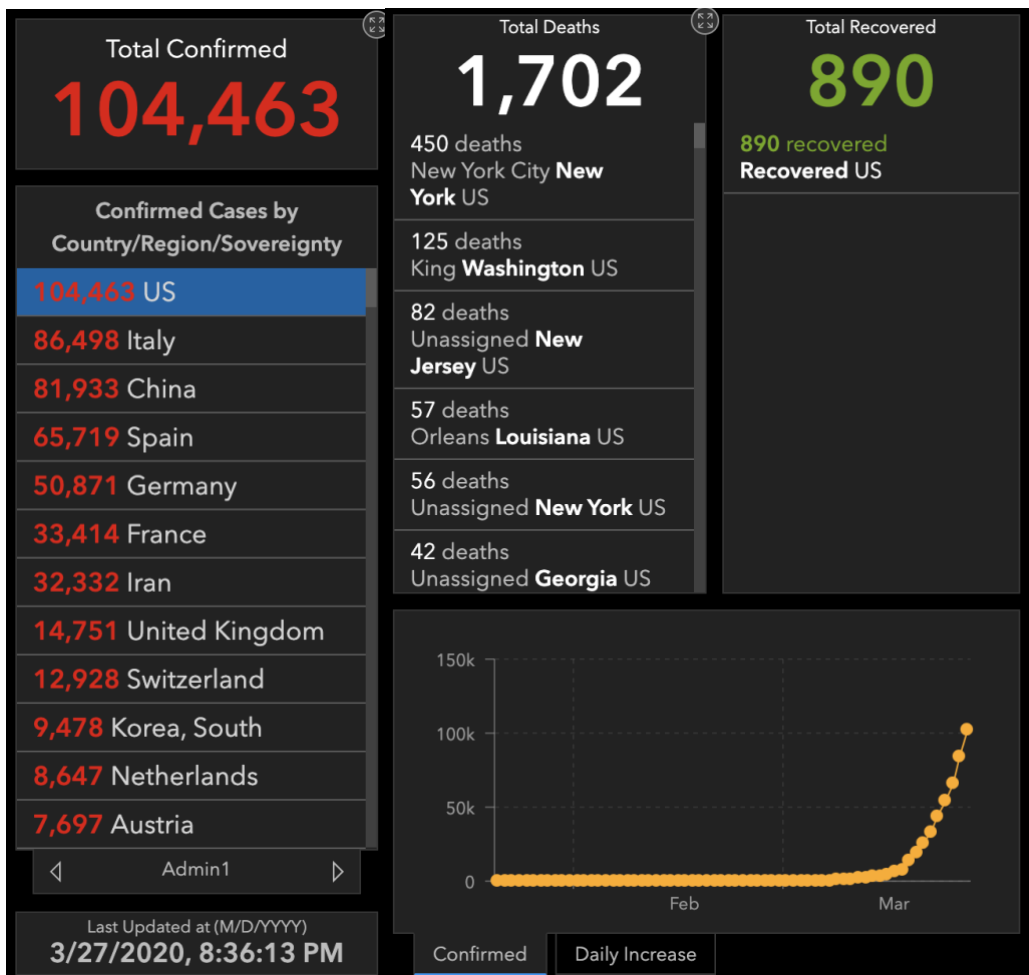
Total Confirmed
104,463

Confirmed Cases by Country/Region/Sovereignty

104,463 US
86,498 Italy
81,933 China
65,719 Spain
50,871 Germany
33,414 France
32,332 Iran
14,751 United Kingdom
12,928 Switzerland
9,478 Korea, South
8,647 Netherlands
7,697 Austria

Admin1

Last Updated at (M/D/YYYY)
3/27/2020, 8:36:13 PM

Total Deaths
1,702

450 deaths
New York City New York US

125 deaths
King Washington US

82 deaths
Unassigned New Jersey US

57 deaths
Orleans Louisiana US

56 deaths
Unassigned New York US

42 deaths
Unassigned Georgia US

Total Recovered
890

890 recovered
Recovered US

150k
100k
50k
0
Feb
Mar

Confirmed
Daily Increase